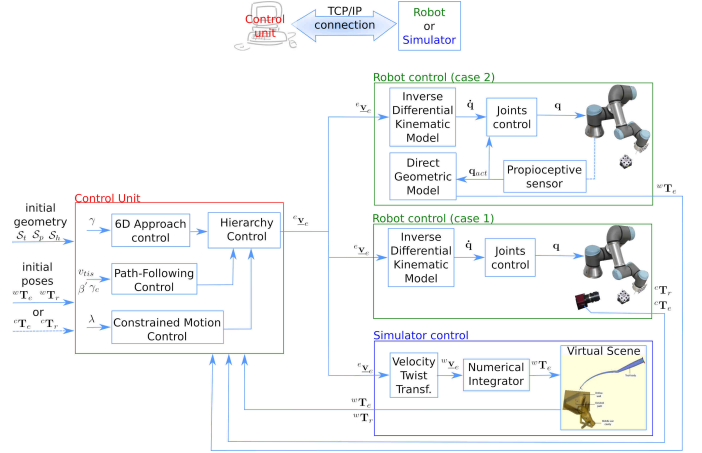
Control unit

TCP/IP connection

Robot or Simulator

Robot control (case 2)

${}^{e}\mathbf{v}_{e}$

Inverse Differential Kinematic Model

$\dot{\mathbf{q}}$

Joints control

$\mathbf{q}$

Direct Geometric Model

$\mathbf{q}_{act}$

Propioceptive sensor

${}^{w}\mathbf{T}_{e}$

Control Unit

initial geometry $\mathcal{S}_{t}$ $\mathcal{S}_{p}$ $\mathcal{S}_{h}$

$\gamma$

6D Approach control

Hierarchy Control

${}^{e}\mathbf{v}_{e}$

initial poses ${}^{w}\mathbf{T}_{e}$ ${}^{w}\mathbf{T}_{r}$ or ${}^{c}\mathbf{T}_{e}$ ${}^{c}\mathbf{T}_{r}$

$v_{tis}$

$\beta' \gamma_{c}$

Path-Following Control

$\lambda$

Constrained Motion Control

Robot control (case 1)

${}^{e}\mathbf{v}_{e}$

Inverse Differential Kinematic Model

$\dot{\mathbf{q}}$

Joints control

$\mathbf{q}$

${}^{c}\mathbf{T}_{r}$

${}^{c}\mathbf{T}_{e}$

Simulator control

${}^{e}\mathbf{v}_{e}$

Velocity Twist Transf.

${}^{w}\mathbf{v}_{e}$

Numerical Integrator

${}^{w}\mathbf{T}_{e}$

Virtual Scene

${}^{w}\mathbf{T}_{e}$

${}^{w}\mathbf{T}_{r}$